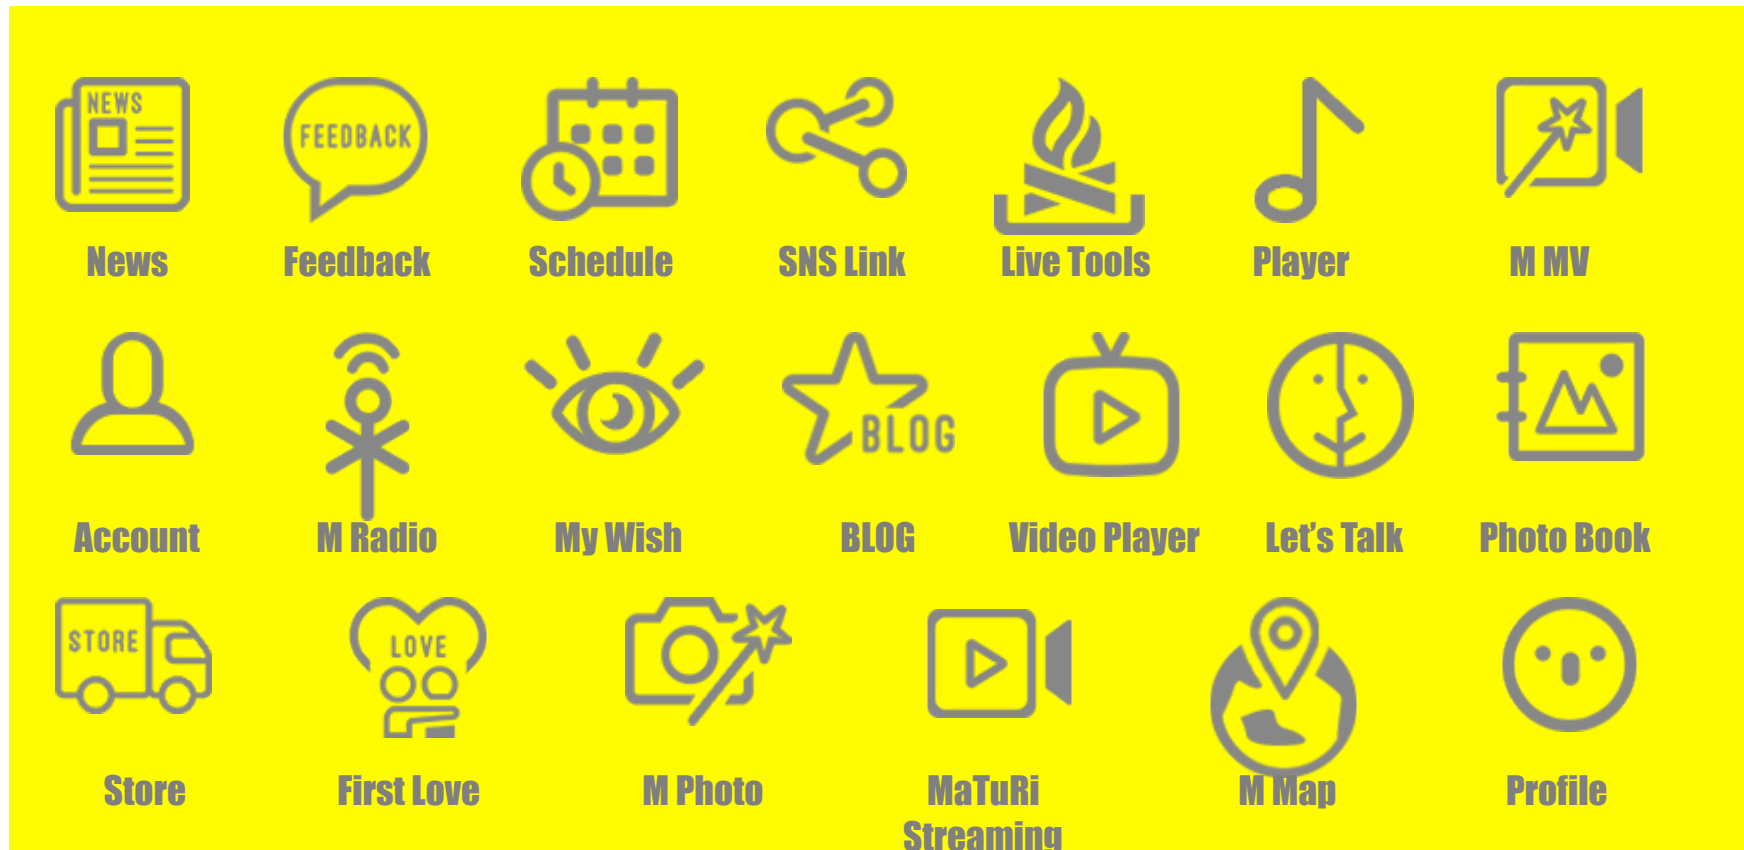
NEWS
News

FEEDBACK
Feedback

Schedule

SNS Link

Live Tools

Player

M MV

Account

M Radio

My Wish

BLOG
BLOG

Video Player

Let's Talk

Photo Book

STORE
Store

LOVE
First Love

M Photo

MaTuRi Streaming

M Map

Profile